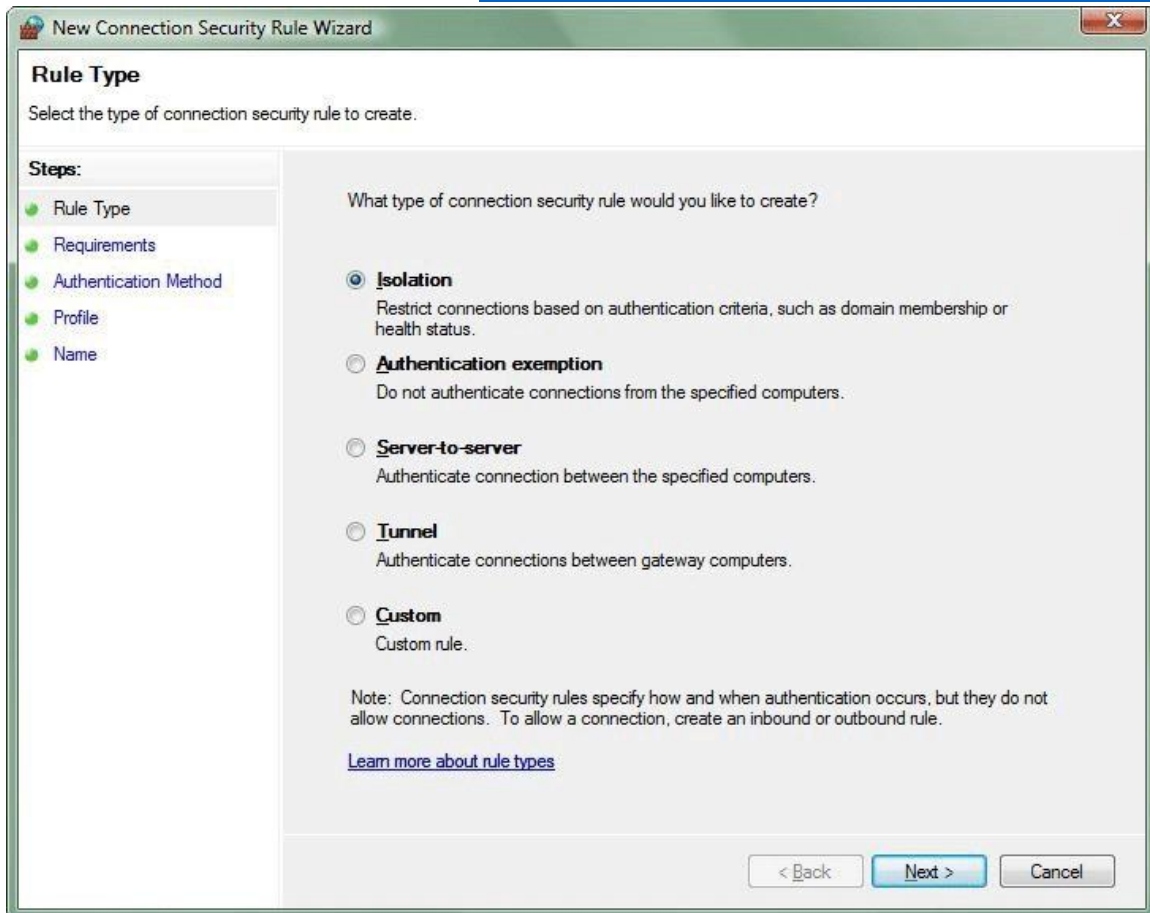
New Connection Security Rule Wizard

Rule Type

Select the type of connection security rule to create.

Steps:

Rule Type

Requirements

Authentication Method

Profile

Name

What type of connection security rule would you like to create?

Isolation

Restrict connections based on authentication criteria, such as domain membership or health status.

Authentication exemption

Do not authenticate connections from the specified computers.

Server-to-server

Authenticate connection between the specified computers.

Tunnel

Authenticate connections between gateway computers.

Custom

Custom rule.

Note: Connection security rules specify how and when authentication occurs, but they do not allow connections. To allow a connection, create an inbound or outbound rule.

Learn more about rule types

< Back

Next >

Cancel